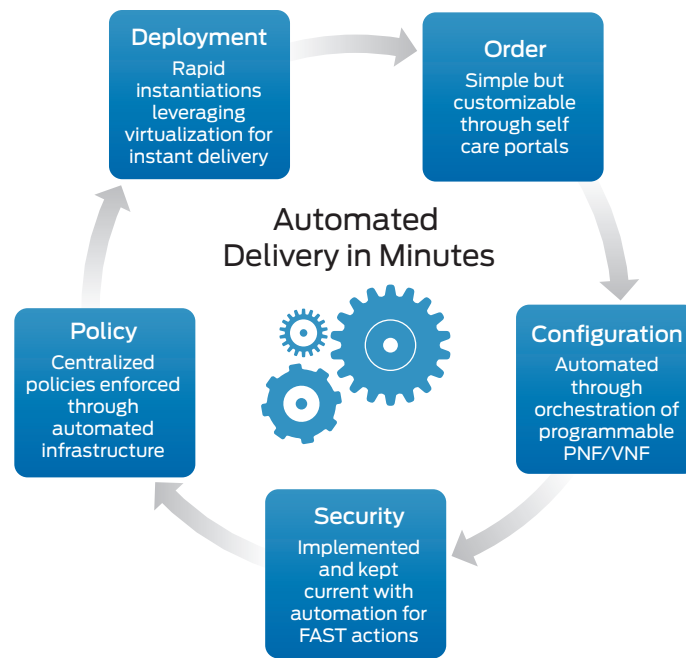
Deployment
Rapid instantiations leveraging virtualization for instant delivery

Order
Simple but customizable through self care portals

Automated Delivery in Minutes

Configuration
Automated through orchestration of programmable PNF/VNF

Security
Implemented and kept current with automation for FAST actions

Policy
Centralized policies enforced through automated infrastructure